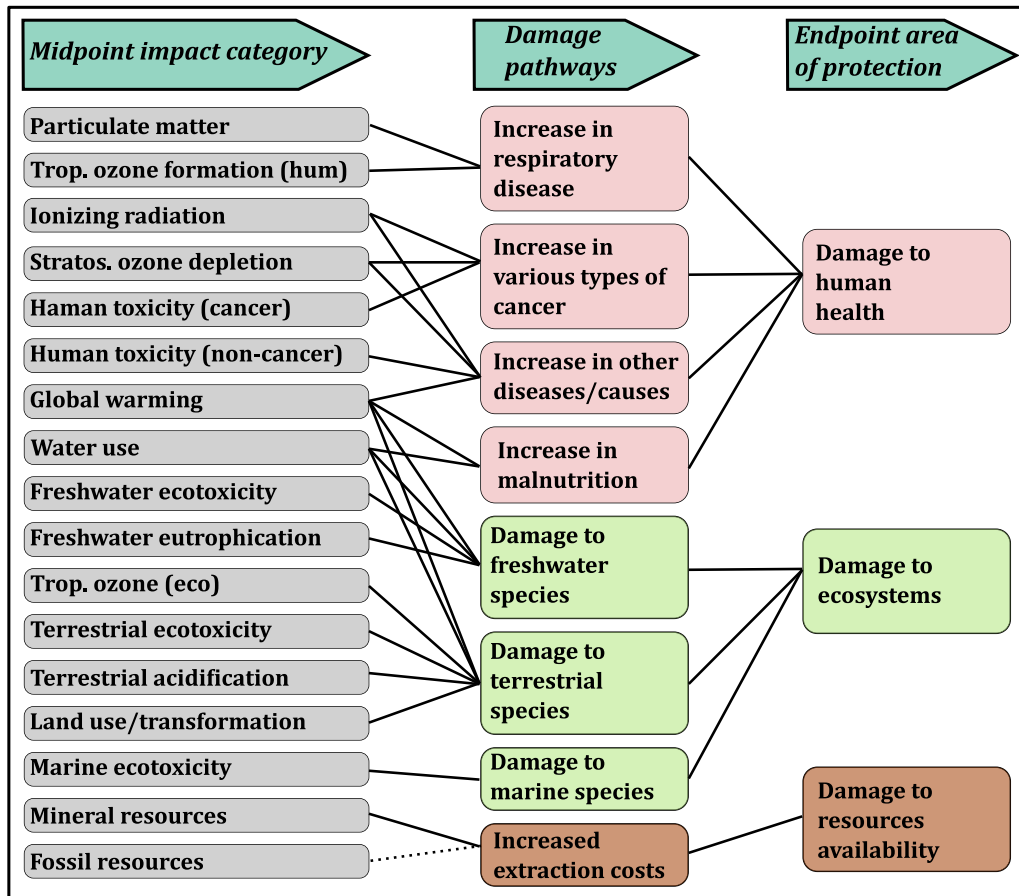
Midpoint impact category

Damage pathways

Endpoint area of protection

Particulate matter

Trop. ozone formation (hum)

Ionizing radiation

Stratos. ozone depletion

Haman toxicity (cancer)

Human toxicity (non-cancer)

Global warming

Water use

Freshwater ecotoxicity

Freshwater eutrophication

Trop. ozone (eco)

Terrestrial ecotoxicity

Terrestrial acidification

Land use/transformation

Marine ecotoxicity

Mineral resources

Fossil resources

Increase in respiratory disease

Increase in various types of cancer

Increase in other diseases/causes

Increase in malnutrition

Damage to freshwater species

Damage to terrestrial species

Damage to marine species

Increased extraction costs

Damage to human health

Damage to ecosystems

Damage to resources availability